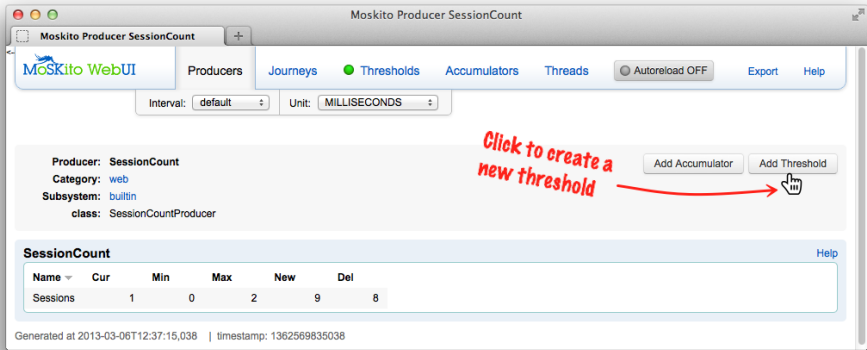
Moskito Producer SessionCount

Moskito Producer SessionCount

MoSKito WebUI

Producers | Journeys | Thresholds | Accumulators | Threads | Autoreload OFF | Export | Help

Interval: default

Unit: MILLISECONDS

Producer: SessionCount
Category: web
Subsystem: builtin
class: SessionCountProducer

Click to create a new threshold

Add Accumulator | Add Threshold

SessionCount

Help

| Name | Cur | Min | Max | New | Del |
|---|---|---|---|---|---|
| Sessions | 1 | 0 | 2 | 9 | 8 |

Generated at 2013-03-06T12:37:15,038 | timestamp: 1362569835038